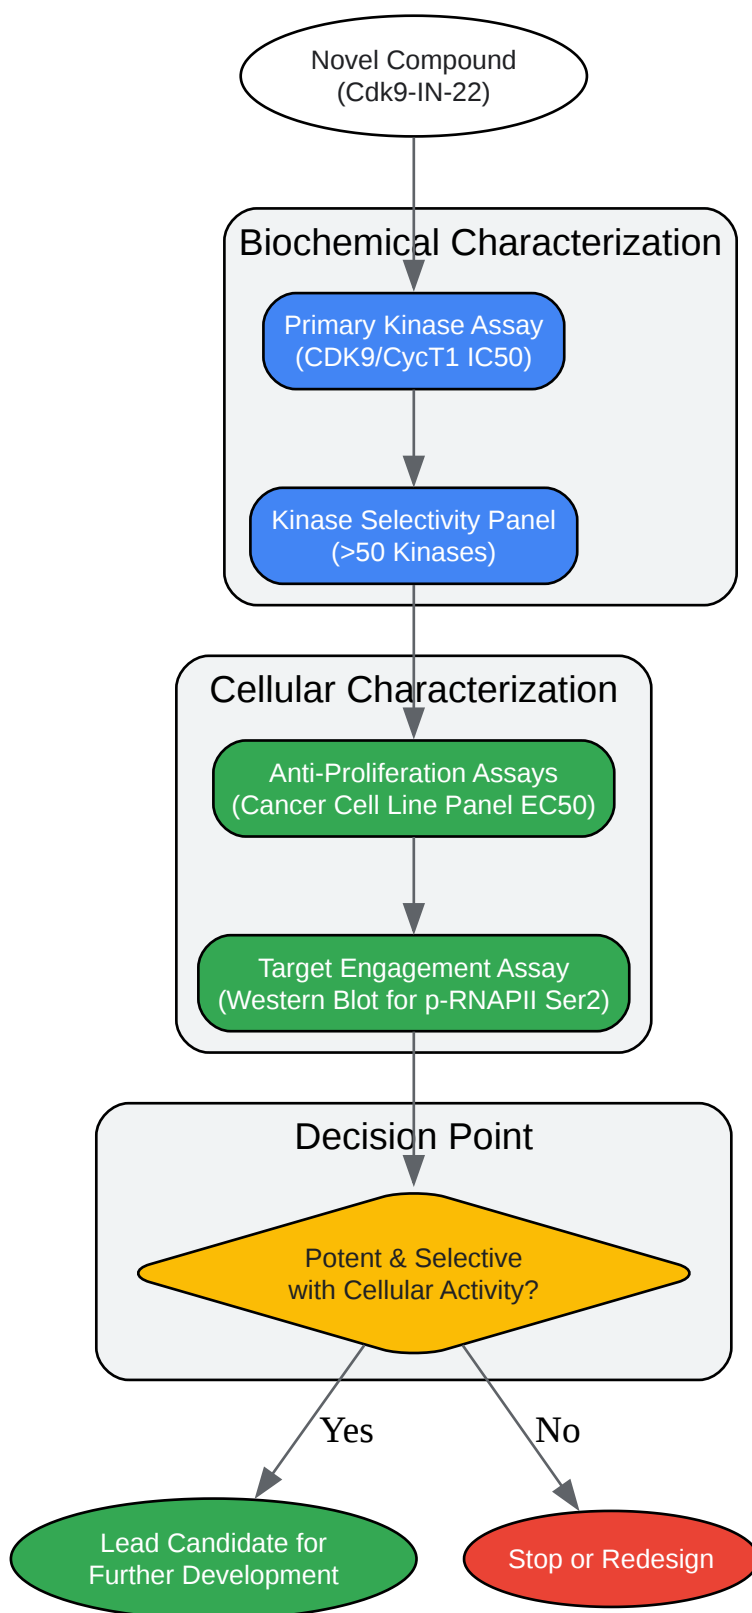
Novel Compound
(Cdk9-IN-22)

Biochemical Characterization

Primary Kinase Assay
(CDK9/CycT1 IC50)

Kinase Selectivity Panel
(>50 Kinases)

Cellular Characterization

Anti-Proliferation Assays
(Cancer Cell Line Panel EC50)

Target Engagement Assay
(Western Blot for p-RNAPII Ser2)

Decision Point

Potent & Selective
with Cellular Activity?

Yes

No

Lead Candidate for
Further Development

Stop or Redesign